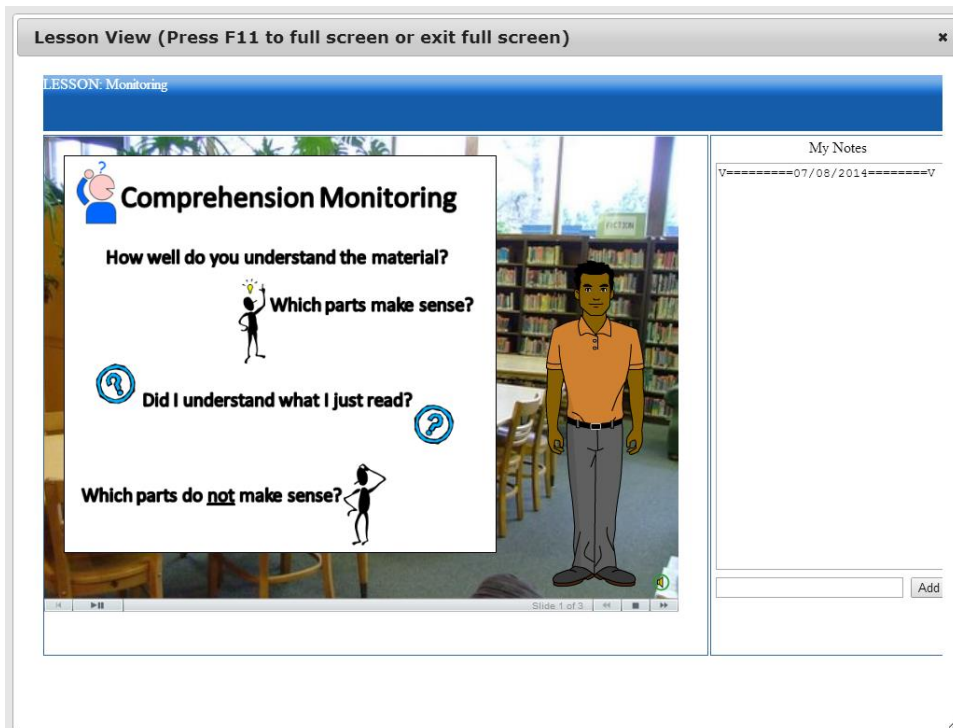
Lesson View (Press F11 to full screen or exit full screen)

×

LESSON: Monitoring

Comprehension Monitoring

How well do you understand the material?

Which parts make sense?

Did I understand what I just read?

Which parts do not make sense?

FICTION

Slide 1 of 3

My Notes

V=========07/08/2014========V

Add